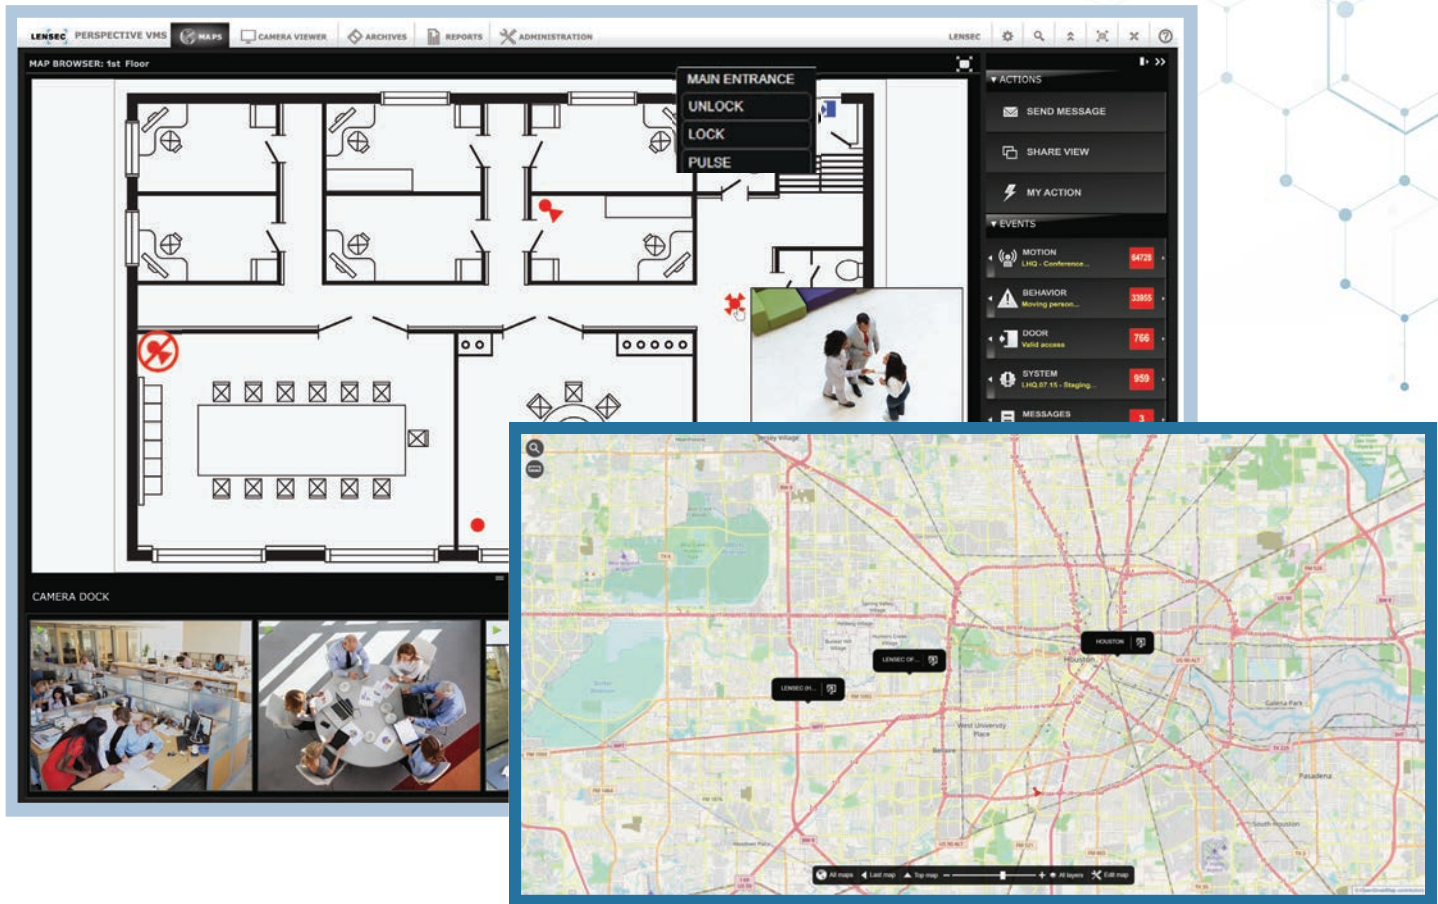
LENSEC PERSPECTIVE VMS MAPS CAMERA VIEWER ARCHIVES REPORTS ADMINISTRATION LENSEC

MAP BROWSER: 1st Floor

MAIN ENTRANCE
UNLOCK
LOCK
PULSE

ACTIONS
SEND MESSAGE
SHARE VIEW
MY ACTION

EVENTS
MOTION
LHQ - Conference...
64728
BEHAVIOR
Moving person...
33955
DOOR
Valid access
766
SYSTEM
LHQ.97.15 - Staging...
959
MESSAGES
3

CAMERA DOCK

HOUSTON
LENSEC OF...
LENSEC (H...
Houston
West University Place
Bellaire
Galena Park
Pasadena
South Houston

All maps Last map Top map All layers Edit map